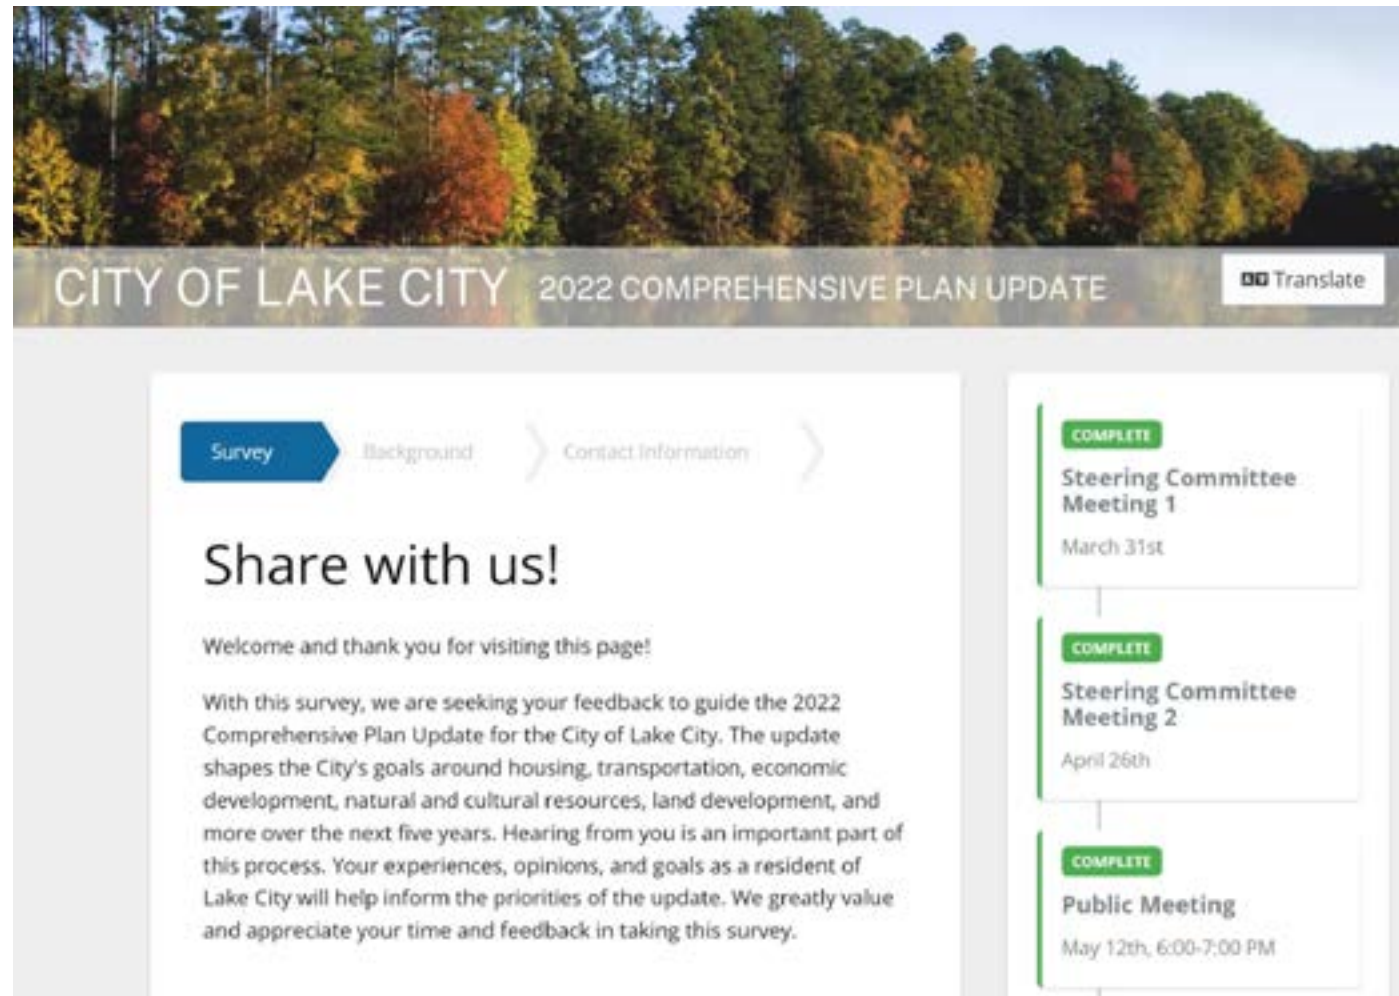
CITY OF LAKE CITY 2022 COMPREHENSIVE PLAN UPDATE

Translate

Survey

Background

Contact Information

Share with us!

Welcome and thank you for visiting this page!

With this survey, we are seeking your feedback to guide the 2022 Comprehensive Plan Update for the City of Lake City. The update shapes the City's goals around housing, transportation, economic development, natural and cultural resources, land development, and more over the next five years. Hearing from you is an important part of this process. Your experiences, opinions, and goals as a resident of Lake City will help inform the priorities of the update. We greatly value and appreciate your time and feedback in taking this survey.

COMPLETE

Steering Committee Meeting 1

March 31st

COMPLETE

Steering Committee Meeting 2

April 26th

COMPLETE

Public Meeting

May 12th, 6:00-7:00 PM